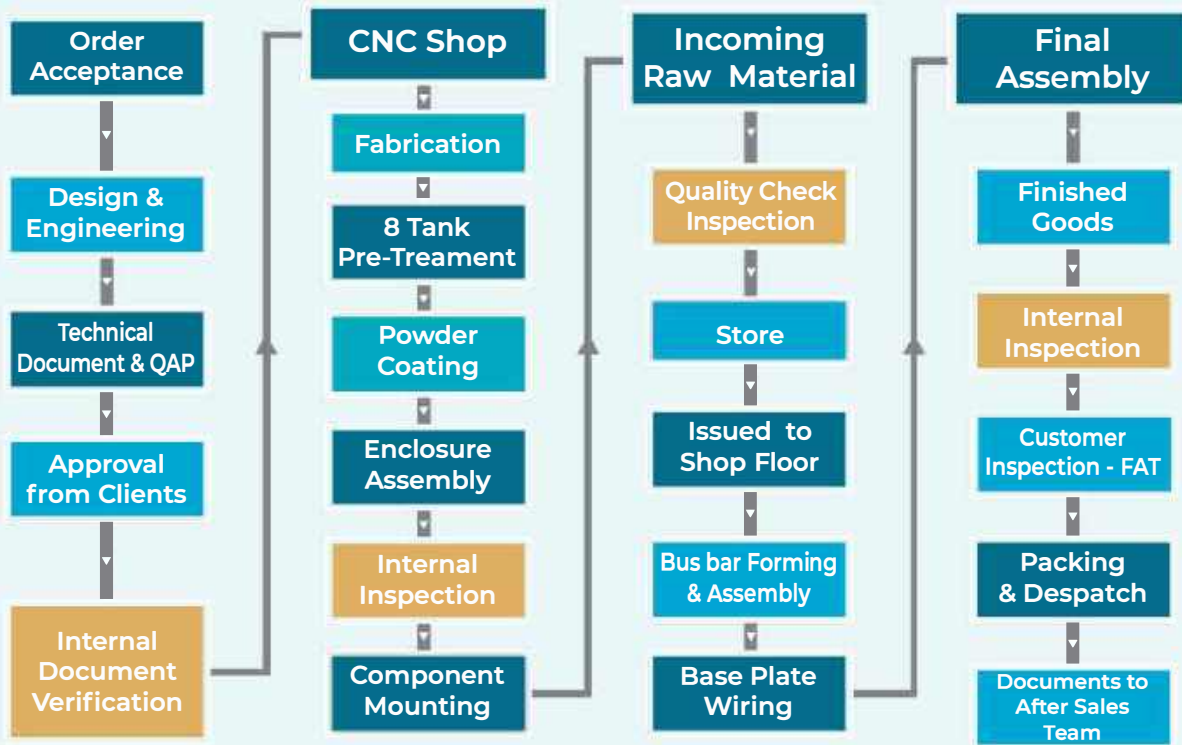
Order Acceptance

Design & Engineering

Technical Document & QAP

Approval from Clients

Internal Document Verification

CNC Shop

Fabrication

8 Tank Pre-Treament

Powder Coating

Enclosure Assembly

Internal Inspection

Component Mounting

Incoming Raw Material

Quality Check Inspection

Store

Issued to Shop Floor

Bus bar Forming & Assembly

Base Plate Wiring

Final Assembly

Finished Goods

Internal Inspection

Customer Inspection - FAT

Packing & Despatch

Documents to After Sales Team